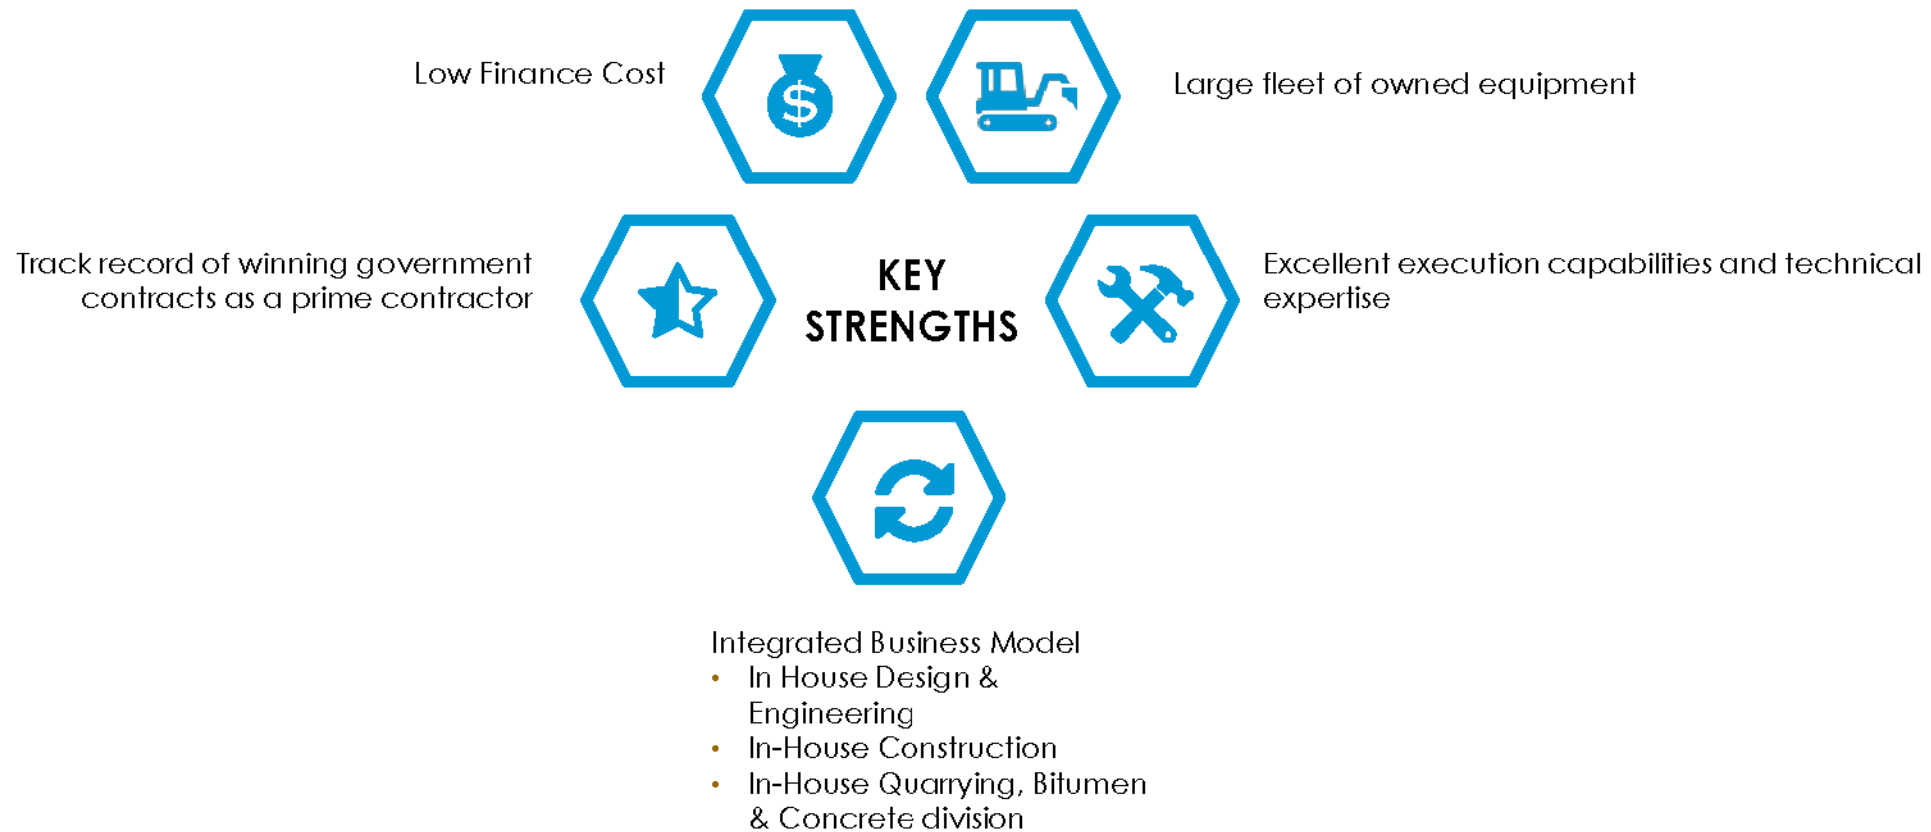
Low Finance Cost

Large fleet of owned equipment

Track record of winning government contracts as a prime contractor

KEY STRENGTHS

Excellent execution capabilities and technical expertise

$

Integrated Business Model
• In House Design & Engineering
• In-House Construction
• In-House Quarrying, Bitumen & Concrete division